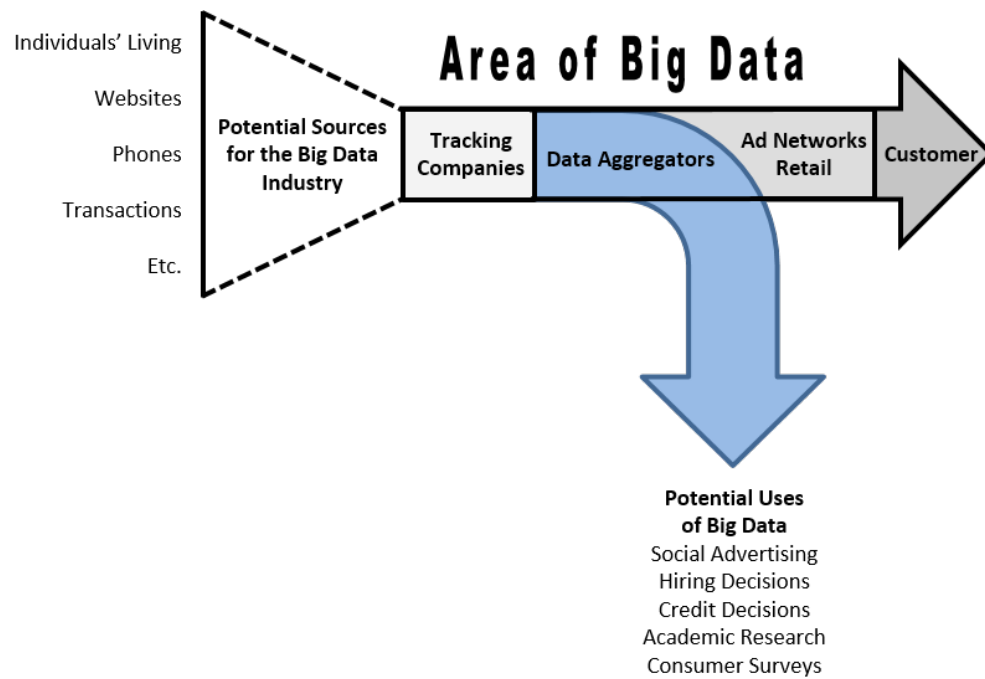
Individuals' Living

Websites

Phones

Transactions

Etc.

Area of Big Data

Potential Sources for the Big Data Industry

Tracking Companies

Data Aggregators

Ad Networks Retail

Customer

Potential Uses of Big Data
Social Advertising
Hiring Decisions
Credit Decisions
Academic Research
Consumer Surveys